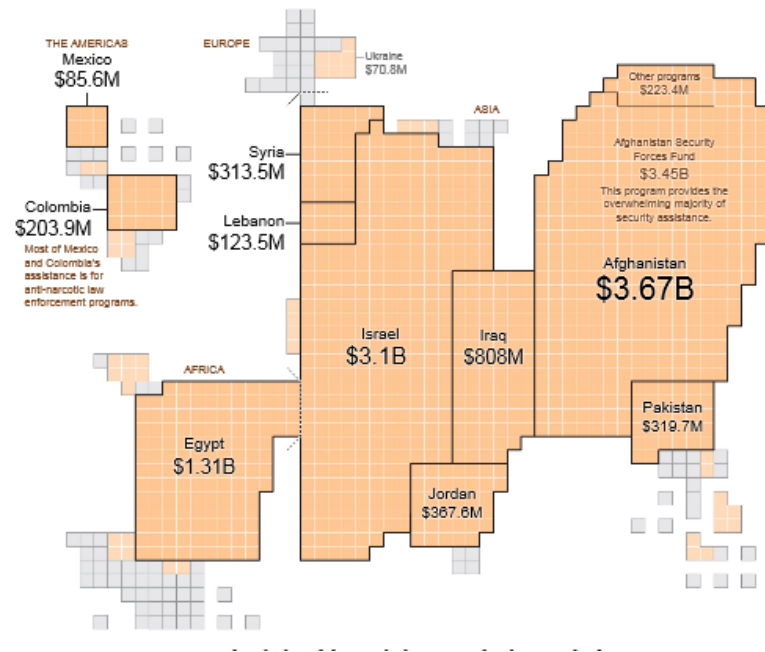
THE AMERICAS
Mexico
$85.6M

Colombia
$203.9M
Most of Mexico and Colombia's assistance is for anti-narcotic law enforcement programs.

EUROPE
Ukraine
$70.8M

Syria
$313.5M

Lebanon
$123.5M

ASIA

Other programs
$223.4M

Afghanistan Security Forces Fund
$3.45B
This program provides the overwhelming majority of security assistance.

Afghanistan
$3.67B

Israel
$3.1B

Iraq
$808M

AFRICA

Egypt
$1.31B

Pakistan
$319.7M

Jordan
$367.6M